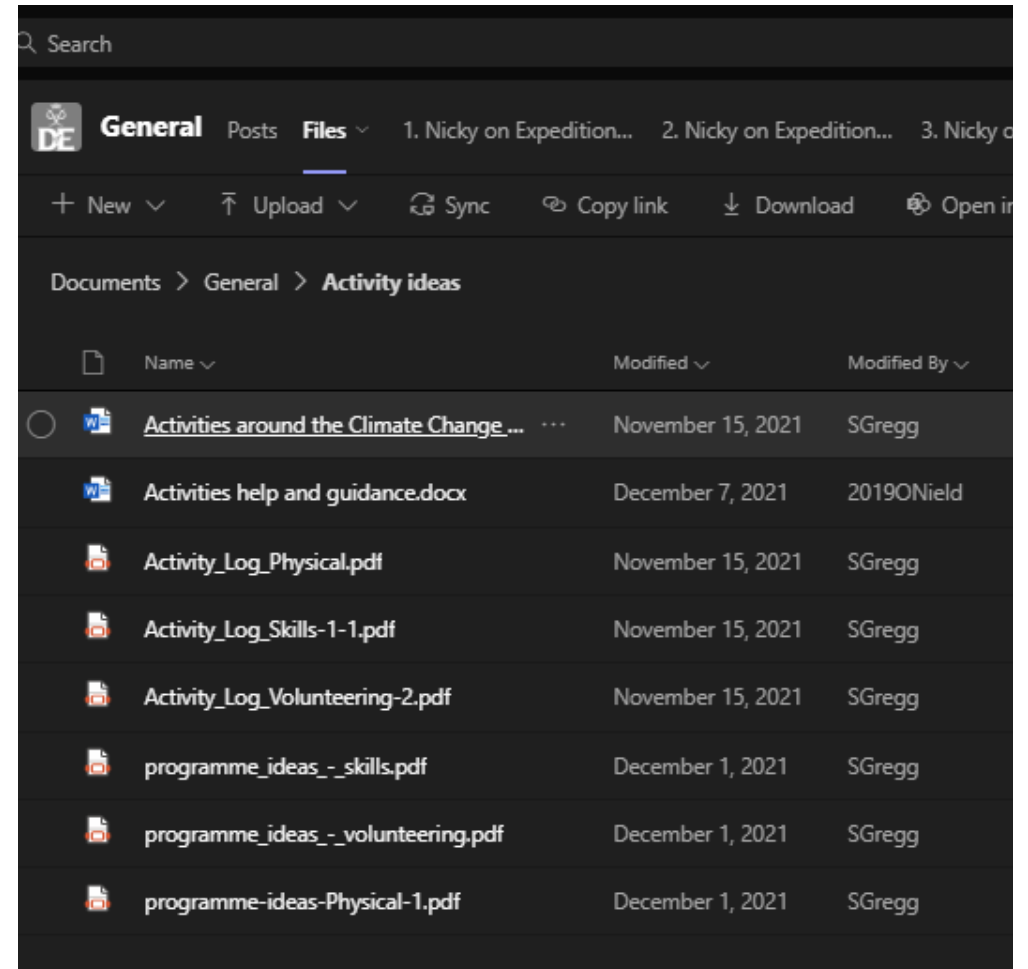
Search

DE General Posts Files 1. Nicky on Expedition... 2. Nicky on Expedition... 3. Nicky o

+ New Upload Sync Copy link Download Open ir

Documents > General > Activity ideas

| Name | Modified | Modified By |
|---|---|---|
| Activities around the Climate Change ... ··· | November 15, 2021 | SGregg |
| Activities help and guidance.docx | December 7, 2021 | 2019ONield |
| Activity_Log_Physical.pdf | November 15, 2021 | SGregg |
| Activity_Log_Skills-1-1.pdf | November 15, 2021 | SGregg |
| Activity_Log_Volunteering-2.pdf | November 15, 2021 | SGregg |
| programme_ideas_-_skills.pdf | December 1, 2021 | SGregg |
| programme_ideas_-_volunteering.pdf | December 1, 2021 | SGregg |
| programme-ideas-Physical-1.pdf | December 1, 2021 | SGregg |